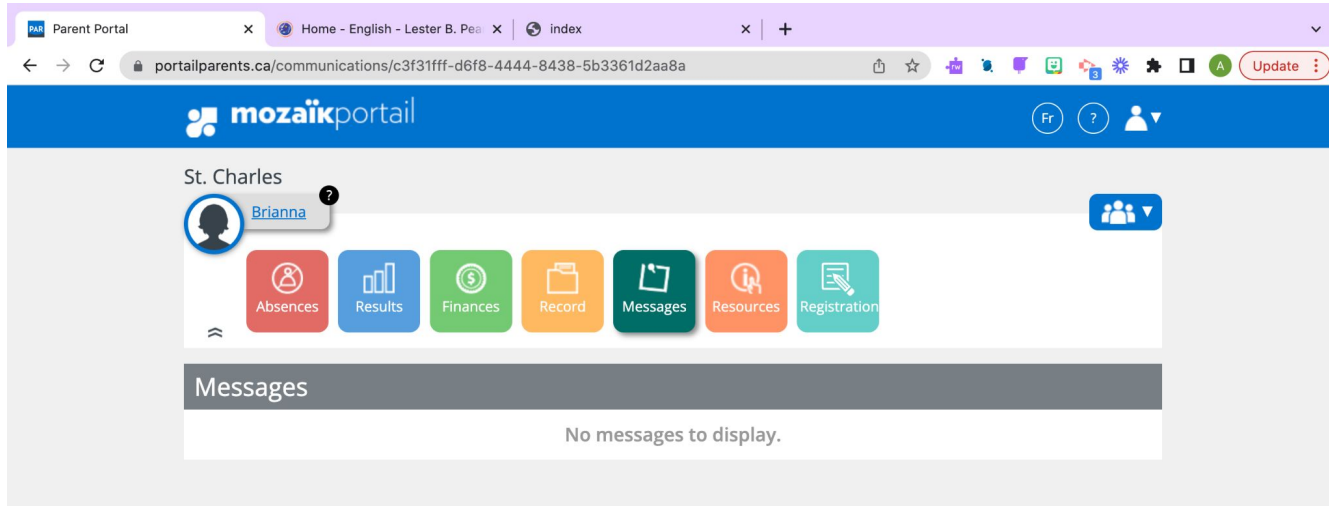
PAR Parent Portal ×
Home - English - Lester B. Pea ×
index ×
+

portailparents.ca/communications/c3f31fff-d6f8-4444-8438-5b3361d2aa8a

TW
3
A
Update

mozaïkportail

Fr
?

St. Charles

Brianna
?

Absences
Results
Finances
Record
Messages
Resources
Registration

Messages

No messages to display.